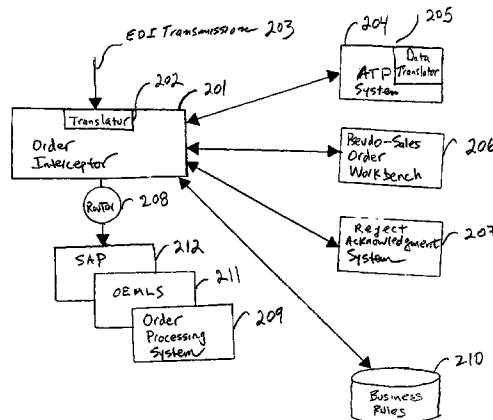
EDI Transmissions 203

202

201

Translator

Order Interceptor

Router 208

SAP 212

OEMLS 211

Order Processing System 209

204 205

ATP System

Data Translator

Pseudo-Sales Order Workbench 206

Reject Acknowledgment System 207

Business Rules 210